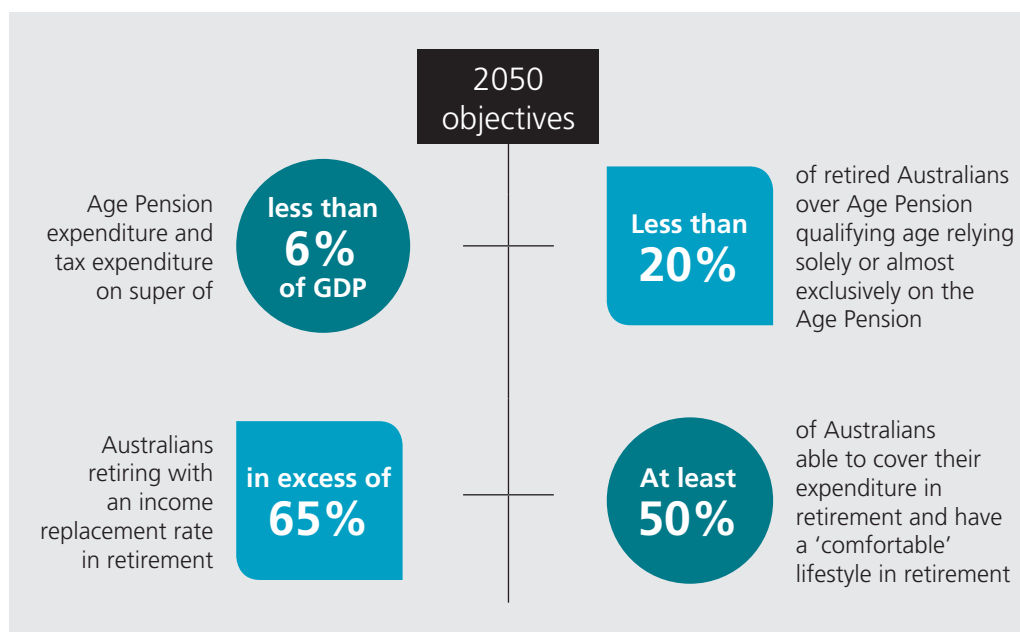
2050 objectives

Age Pension expenditure and tax expenditure on super of

less than 6% of GDP

Less than 20%

of retired Australians over Age Pension qualifying age relying solely or almost exclusively on the Age Pension

Australians retiring with an income replacement rate in retirement

in excess of 65%

At least 50%

of Australians able to cover their expenditure in retirement and have a 'comfortable' lifestyle in retirement